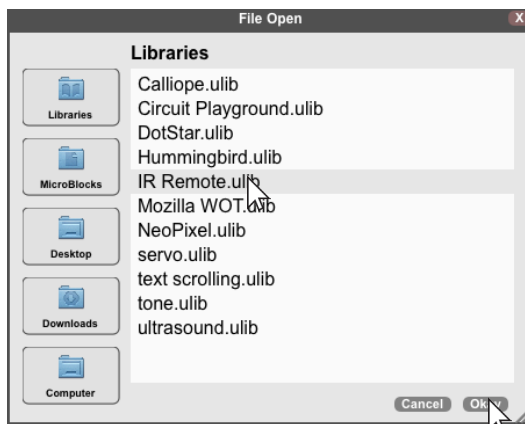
File Open

X

Libraries

Libraries

MicroBlocks

Desktop

Downloads

Computer

Calliope.ulib
Circuit Playground.ulib
DotStar.ulib
Hummingbird.ulib
IR Remote.ulib
Mozilla WOT.ulib
NeoPixel.ulib
servo.ulib
text scrolling.ulib
tone.ulib
ultrasound.ulib

Cancel

Okay